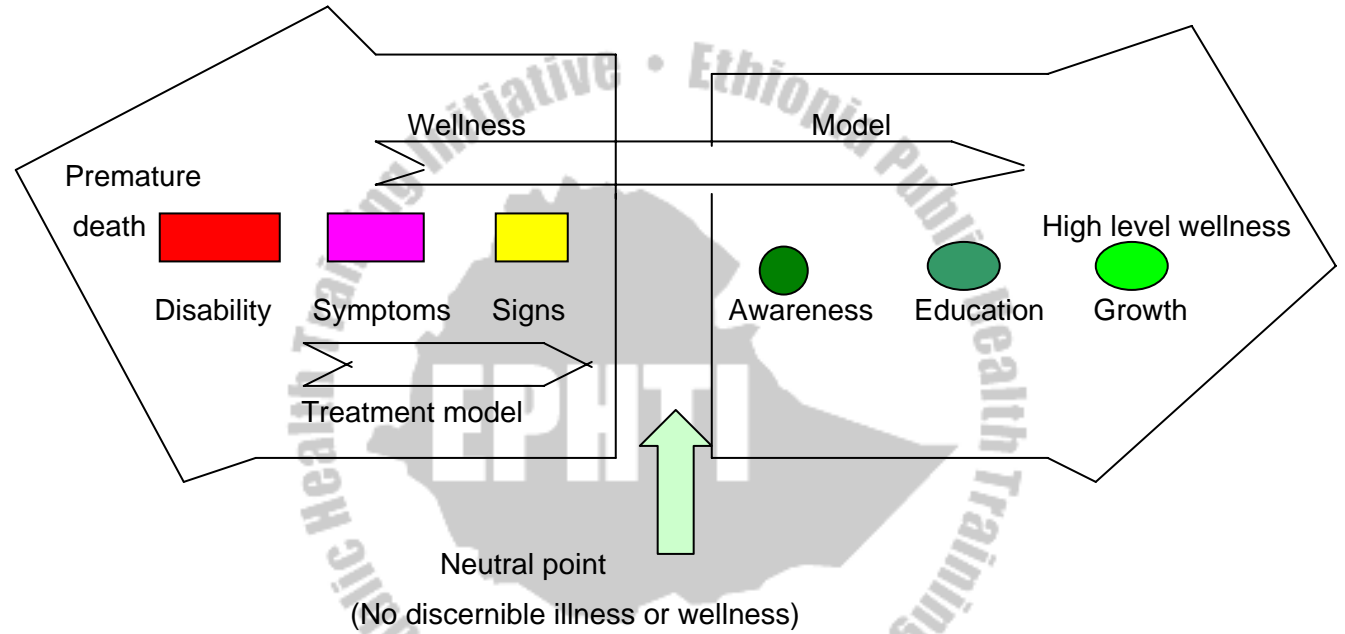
Ethiopia Public Health Training Initiative

EPHTI

Wellness

Model

Premature death

High level wellness

Disability

Symptoms

Signs

Awareness

Education

Growth

Treatment model

Neutral point

(No discernible illness or wellness)